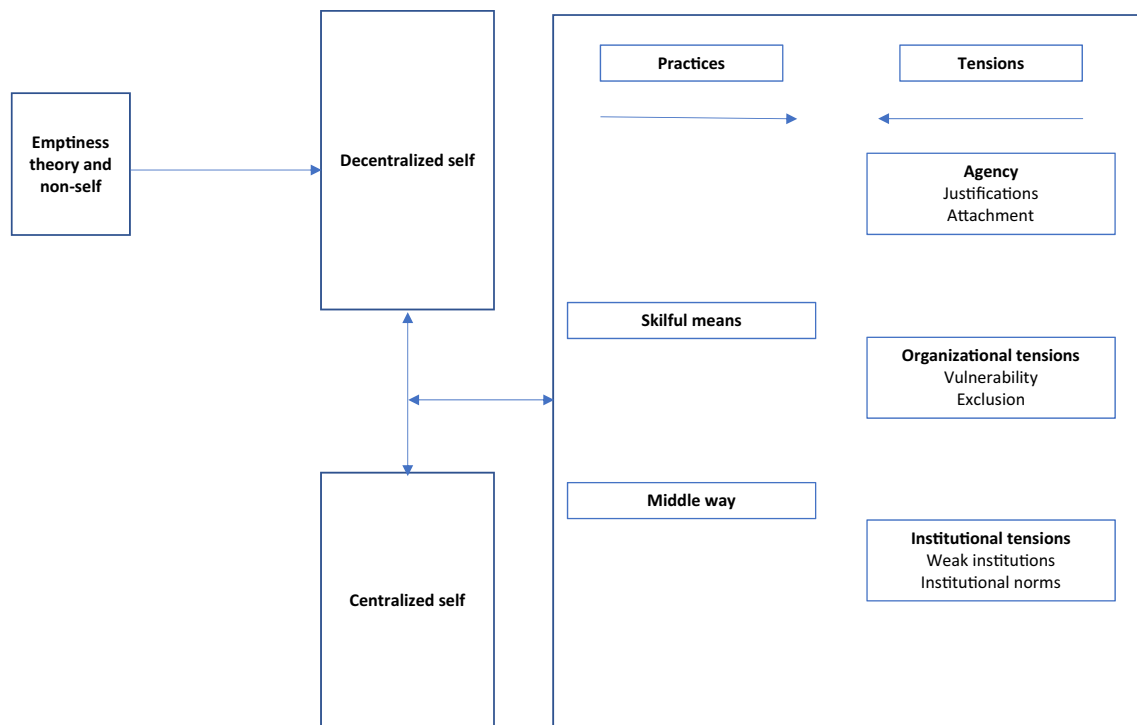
Emptiness theory and non-self

Decentralized self

Centralized self

Practices

Tensions

Agency
Justifications
Attachment

Skilful means

Organizational tensions
Vulnerability
Exclusion

Middle way

Institutional tensions
Weak institutions
Institutional norms